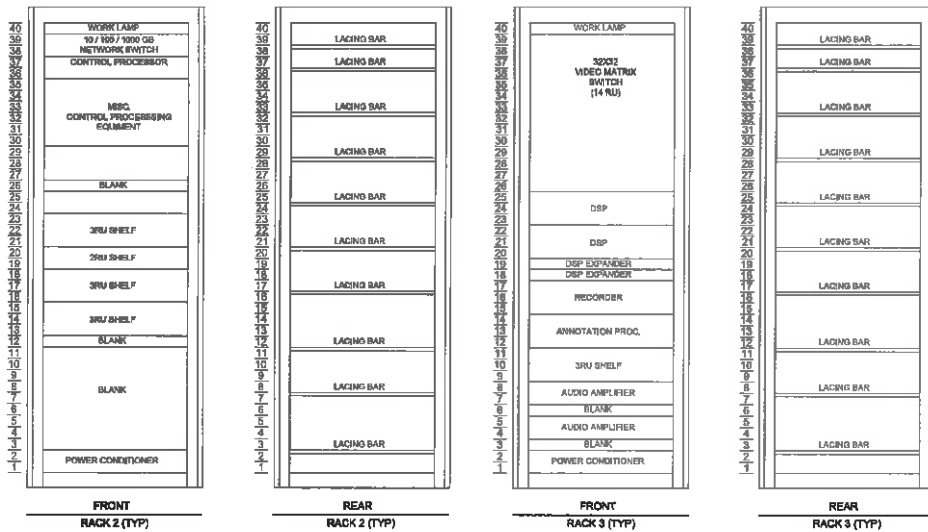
40 39 38 37 36 35 34 33 32 31 30 29 28 27 26 25 24 23 22 21 20 19 18 17 16 15 14 13 12 11 10 9 8 7 6 5 4 3 2 1

WORK LAMP
10 / 100 / 1000 GB NETWORK SWITCH
CONTROL PROCESSOR
MISC. CONTROL PROCESSING EQUIPMENT
BLANK
3RU SHELF
2RU SHELF
3RU SHELF
3RU SHELF
BLANK
BLANK
POWER CONDITIONER

FRONT
RACK 2 (TYP)

40 39 38 37 36 35 34 33 32 31 30 29 28 27 26 25 24 23 22 21 20 19 18 17 16 15 14 13 12 11 10 9 8 7 6 5 4 3 2 1

LACING BAR
LACING BAR
LACING BAR
LACING BAR
LACING BAR
LACING BAR
LACING BAR
LACING BAR
LACING BAR
LACING BAR

REAR
RACK 2 (TYP)

40 39 38 37 36 35 34 33 32 31 30 29 28 27 26 25 24 23 22 21 20 19 18 17 16 15 14 13 12 11 10 9 8 7 6 5 4 3 2 1

WORK LAMP
32X32 VIDEO MATRIX SWITCH (14 RU)
DSP
DSP
DSP EXPANDER
DSP EXPANDER
RECORDER
ANNOTATION PROC.
3RU SHELF
AUDIO AMPLIFIER
BLANK
AUDIO AMPLIFIER
BLANK
POWER CONDITIONER

FRONT
RACK 3 (TYP)

40 39 38 37 36 35 34 33 32 31 30 29 28 27 26 25 24 23 22 21 20 19 18 17 16 15 14 13 12 11 10 9 8 7 6 5 4 3 2 1

LACING BAR
LACING BAR
LACING BAR
LACING BAR
LACING BAR
LACING BAR
LACING BAR
LACING BAR
LACING BAR
LACING BAR

REAR
RACK 3 (TYP)